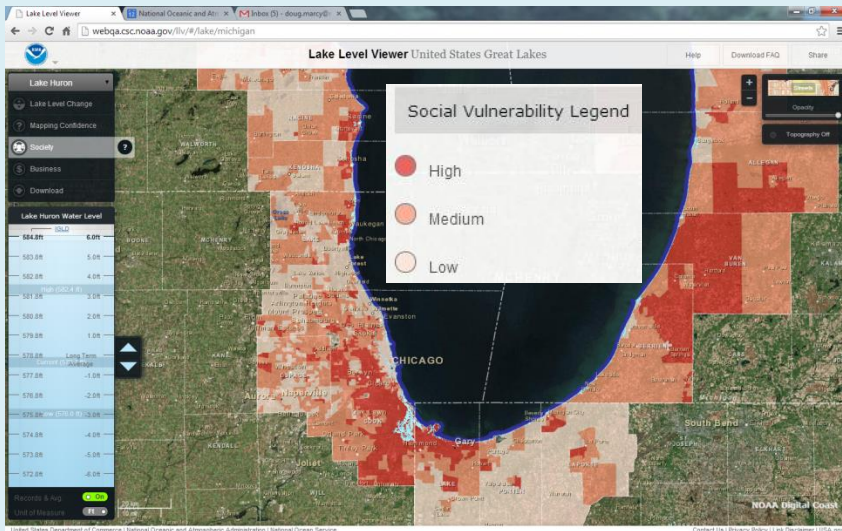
Lake Level Viewer ×
National Oceanic and Atm ×
Inbox (5) - doug.marcy@ ×
webqa.csc.noaa.gov/llv/#/lake/michigan

Lake Level Viewer United States Great Lakes
Help
Download FAQ
Share

Lake Huron
Lake Level Change
Mapping Confidence
Society
Business
Download

Lake Huron Water Level
IGLD
584.0ft 6.0ft
583.0ft 5.0ft
582.0ft 4.0ft
High (582.4 ft)
581.0ft 3.0ft
580.0ft 2.0ft
579.0ft 1.0ft
578.0ft Long Term Average
577.0ft -1.0ft
576.0ft -2.0ft
575.0ft Low (576.0 ft)
574.0ft -4.0ft
573.0ft -5.0ft
572.0ft -6.0ft

Records & Avg On
Unit of Measure Ft

Opacity
Topography Off

Social Vulnerability Legend
High
Medium
Low

Waukegan
North Chicago
Evanston
CHICAGO
Naperville
Aurora
Joliet
Gary
South Bend
MCHENRY
KENDALL
WILL
ALLEGAN
VAN BUREN

NOAA Digital Coast

United States Department of Commerce | National Oceanic and Atmospheric Administration | National Ocean Service
Contact Us | Privacy Policy | Link Disclaimer | USA.gov